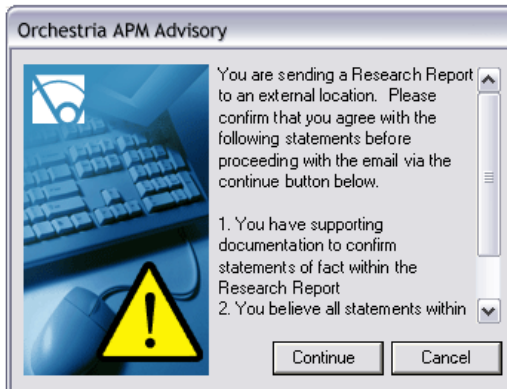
Orchestria APM Advisory

You are sending a Research Report to an external location. Please confirm that you agree with the following statements before proceeding with the email via the continue button below.

1. You have supporting documentation to confirm statements of fact within the Research Report
2. You believe all statements within

Continue

Cancel